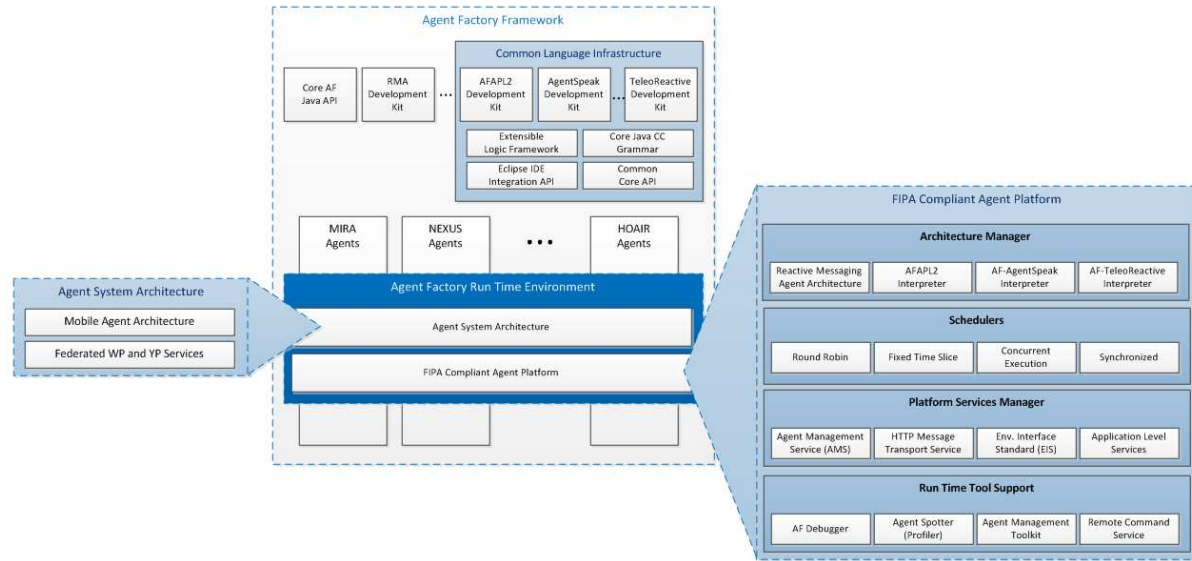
Agent Factory Framework

Core AF Java API

RMA Development Kit

...

Common Language Infrastructure

AFAPL2 Development Kit

AgentSpeak Development Kit

...

TeleoReactive Development Kit

Extensible Logic Framework

Core Java CC Grammar

Eclipse IDE Integration API

Common Core API

MIRA Agents

NEXUS Agents

• • •

HOAIR Agents

Agent Factory Run Time Environment

Agent System Architecture

FIPA Compliant Agent Platform

Agent System Architecture

Mobile Agent Architecture

Federated WP and YP Services

FIPA Compliant Agent Platform

Architecture Manager

Reactive Messaging Agent Architecture

AFAPL2 Interpreter

AF-AgentSpeak Interpreter

AF-TeleoReactive Interpreter

Schedulers

Round Robin

Fixed Time Slice

Concurrent Execution

Synchronized

Platform Services Manager

Agent Management Service (AMS)

HTTP Message Transport Service

Env. Interface Standard (EIS)

Application Level Services

Run Time Tool Support

AF Debugger

Agent Spotter (Profiler)

Agent Management Toolkit

Remote Command Service